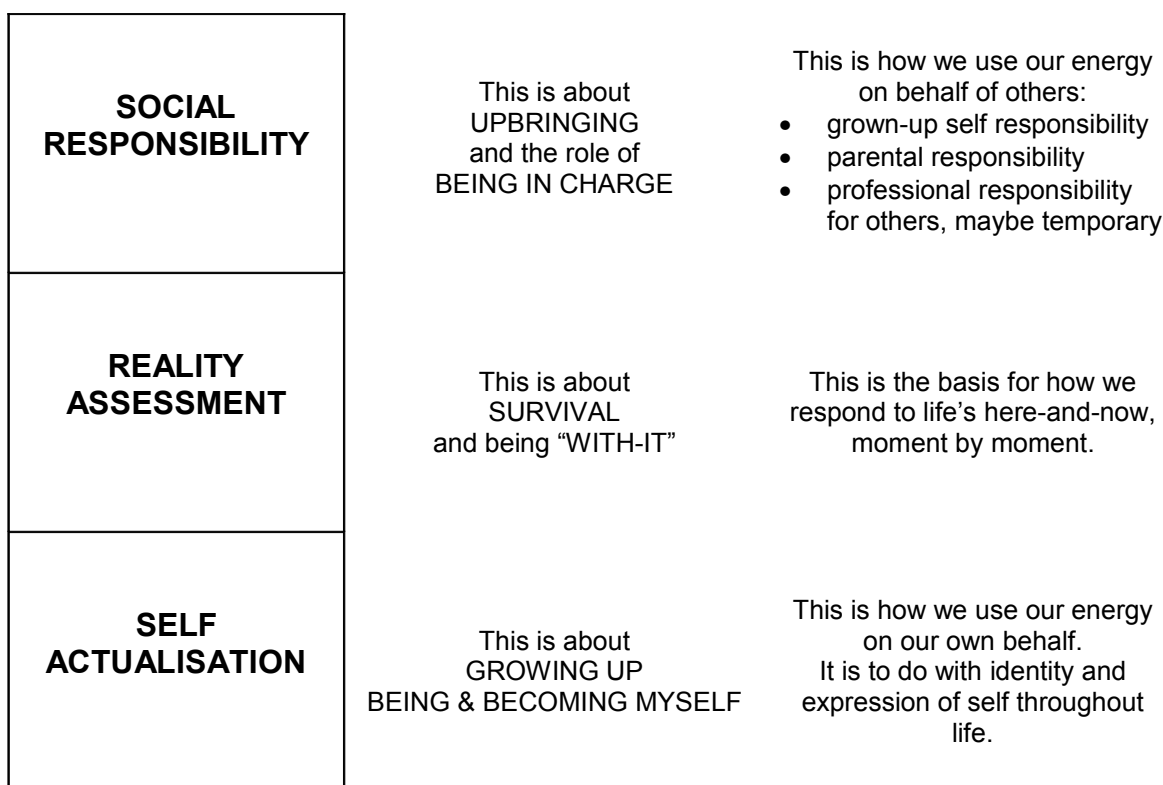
| | | |
|---|---|---|
| **SOCIAL RESPONSIBILITY** | This is about UPBRINGING and the role of BEING IN CHARGE | This is how we use our energy on behalf of others:<br>• grown-up self responsibility<br>• parental responsibility<br>• professional responsibility for others, maybe temporary |
| **REALITY ASSESSMENT** | This is about SURVIVAL and being “WITH-IT” | This is the basis for how we respond to life’s here-and-now, moment by moment. |
| **SELF ACTUALISATION** | This is about GROWING UP BEING & BECOMING MYSELF | This is how we use our energy on our own behalf. It is to do with identity and expression of self throughout life. |